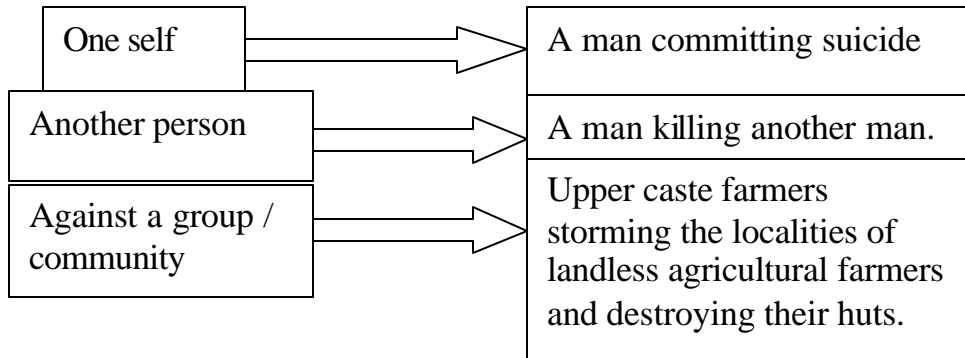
One self

A man committing suicide

Another person

A man killing another man.

Against a group / community

Upper caste farmers storming the localities of landless agricultural farmers and destroying their huts.